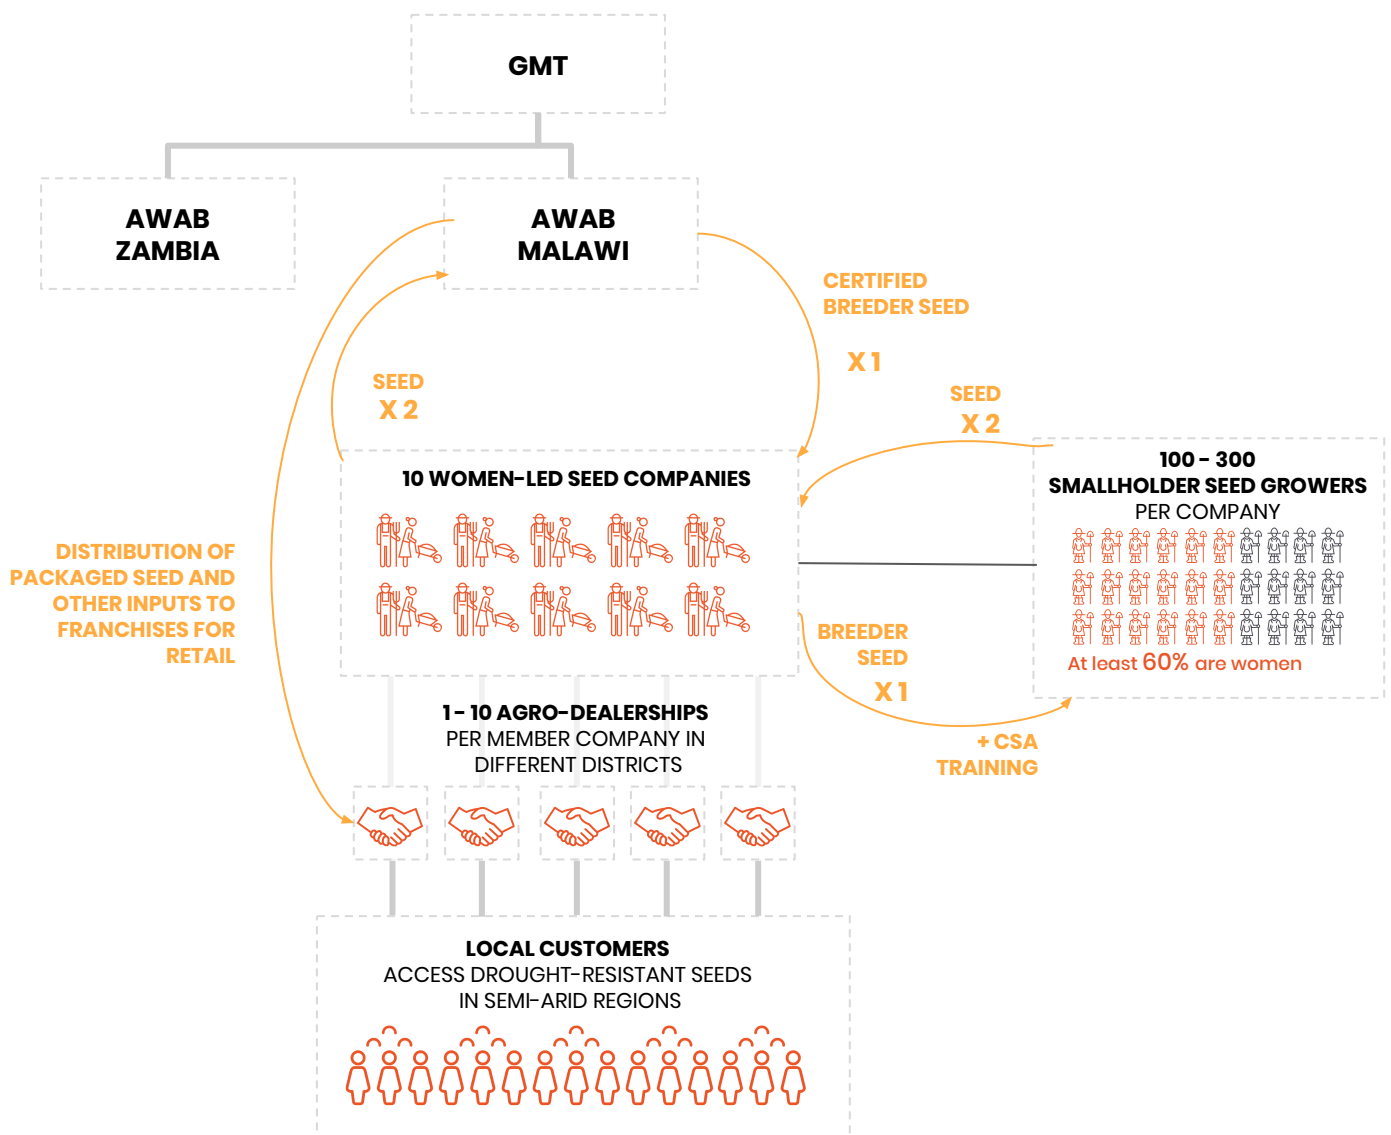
GMT

AWAB ZAMBIA

AWAB MALAWI

CERTIFIED BREEDER SEED

X 1

SEED X 2

SEED X 2

10 WOMEN-LED SEED COMPANIES

100 - 300 SMALLHOLDER SEED GROWERS PER COMPANY

At least 60% are women

DISTRIBUTION OF PACKAGED SEED AND OTHER INPUTS TO FRANCHISES FOR RETAIL

BREEDER SEED

X 1

+ CSA TRAINING

1 - 10 AGRO-DEALERSHIPS PER MEMBER COMPANY IN DIFFERENT DISTRICTS

LOCAL CUSTOMERS ACCESS DROUGHT-RESISTANT SEEDS IN SEMI-ARID REGIONS